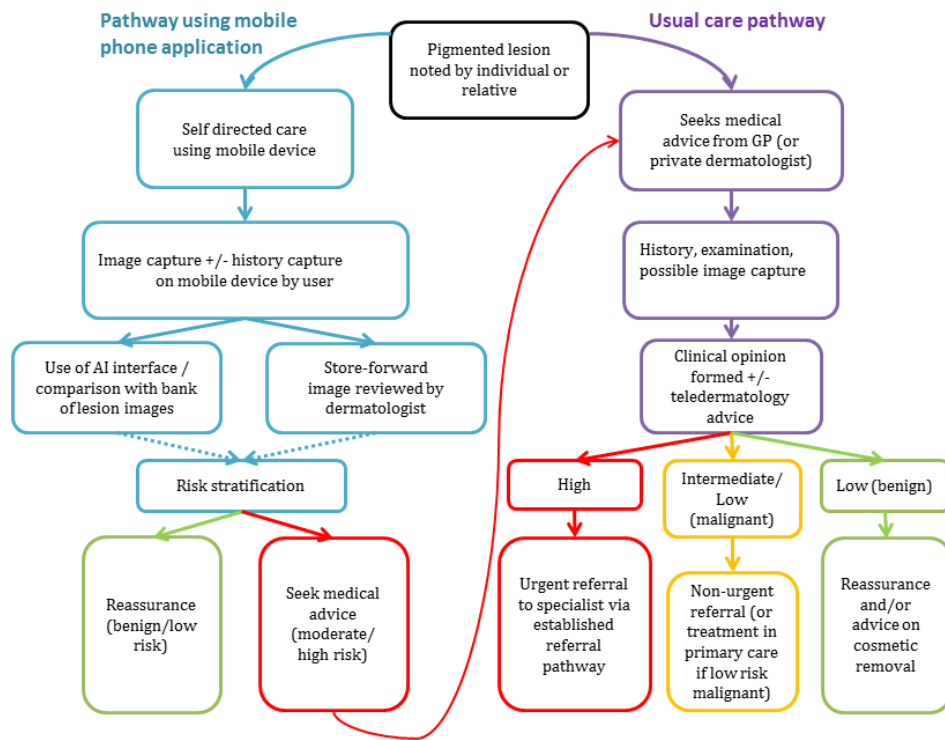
Pathway using mobile phone application

Usual care pathway

Pigmented lesion noted by individual or relative

Self directed care using mobile device

Image capture +/- history capture on mobile device by user

Use of AI interface / comparison with bank of lesion images

Store-forward image reviewed by dermatologist

Risk stratification

Reassurance (benign/low risk)

Seek medical advice (moderate/ high risk)

Seeks medical advice from GP (or private dermatologist)

History, examination, possible image capture

Clinical opinion formed +/- teledermatology advice

High

Intermediate/ Low (malignant)

Low (benign)

Urgent referral to specialist via established referral pathway

Non-urgent referral (or treatment in primary care if low risk malignant)

Reassurance and/or advice on cosmetic removal